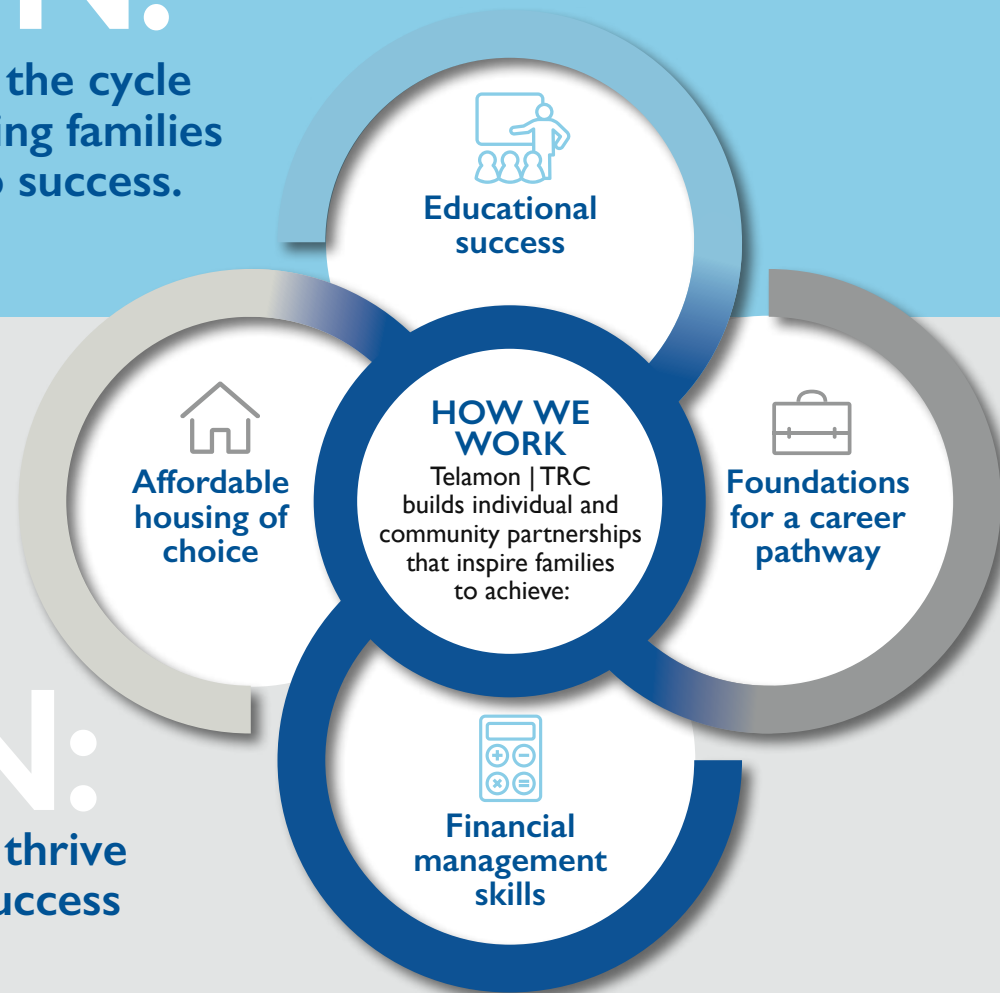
N:

the cycle
ing families
success.

Educational success

HOW WE WORK
Telamon | TRC builds individual and community partnerships that inspire families to achieve:

Affordable housing of choice

Foundations for a career pathway

Financial management skills

N:

thrive
uccess